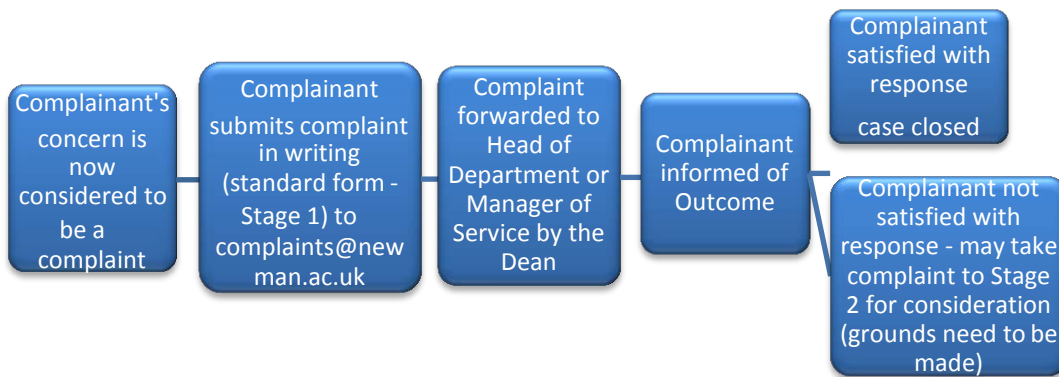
Complainant's concern is now considered to be a complaint

Complainant submits complaint in writing (standard form - Stage 1) to complaints@newman.ac.uk

Complaint forwarded to Head of Department or Manager of Service by the Dean

Complainant informed of Outcome

Complainant satisfied with response

case closed

Complainant not satisfied with response - may take complaint to Stage 2 for consideration (grounds need to be made)